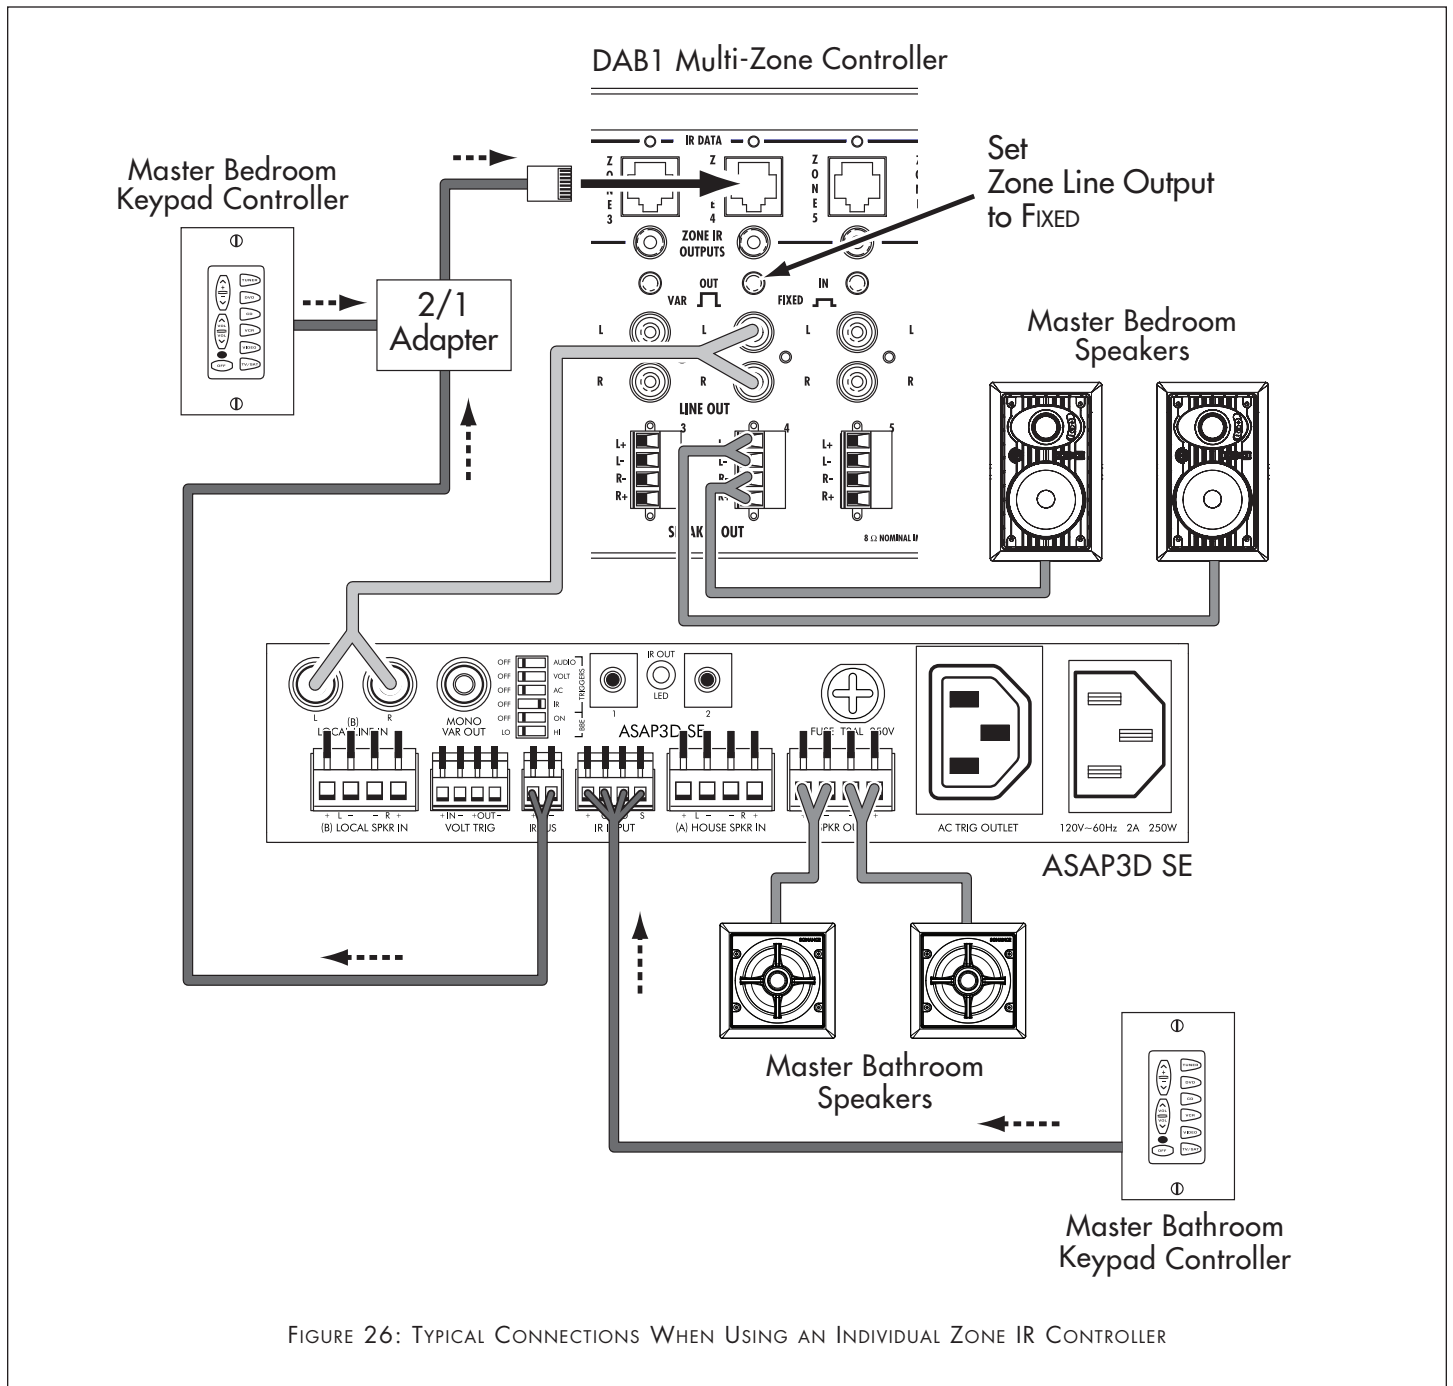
DAB1 Multi-Zone Controller

Master Bedroom Keypad Controller

2/1 Adapter

IR DATA

ZONE 3

ZONE 4

ZONES 5

ZONE IR OUTPUTS

OUT

IN

VAR

FIXED

L

R

LINE OUT

3

4

5

L+
L-
R-
R+

SPEAKER OUT

8 Ω NOMINAL I

Set
Zone Line Output
to FIXED

Master Bedroom Speakers

(B) LOCAL LINE IN

MONO VAR OUT

OFF AUDIO
OFF VOLT
OFF AC
OFF IR
OFF ON
LO HI

TRIGGERS

IR OUT

LED

1

2

ASAP3D SE

FUSE T3AL 250V

(B) LOCAL SPKR IN

VOLT TRIG

IR BUS

IR INPUT

(A) HOUSE SPKR IN

SPKR OUT

AC TRIG OUTLET

120V~60Hz 2A 250W

ASAP3D SE

Master Bathroom Speakers

Master Bathroom Keypad Controller

FIGURE 26: TYPICAL CONNECTIONS WHEN USING AN INDIVIDUAL ZONE IR CONTROLLER